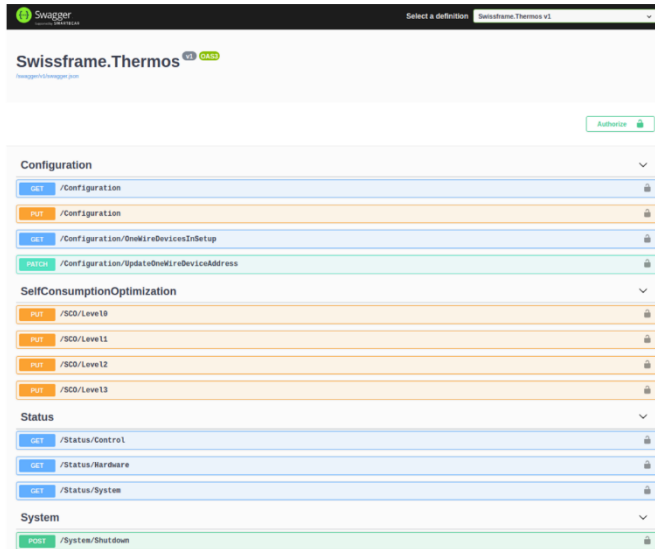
Swagger
Supported by SMARTBEAR

Select a definition Swissframe.Thermos v1

Swissframe.Thermos v1 OAS3
/swagger/v1/swagger.json

Authorize

Configuration

GET /Configuration

PUT /Configuration

GET /Configuration/OneWireDevicesInSetup

PATCH /Configuration/UpdateOneWireDeviceAddress

SelfConsumptionOptimization

PUT /SCO/Level0

PUT /SCO/Level1

PUT /SCO/Level2

PUT /SCO/Level3

Status

GET /Status/Control

GET /Status/Hardware

GET /Status/System

System

POST /System/Shutdown